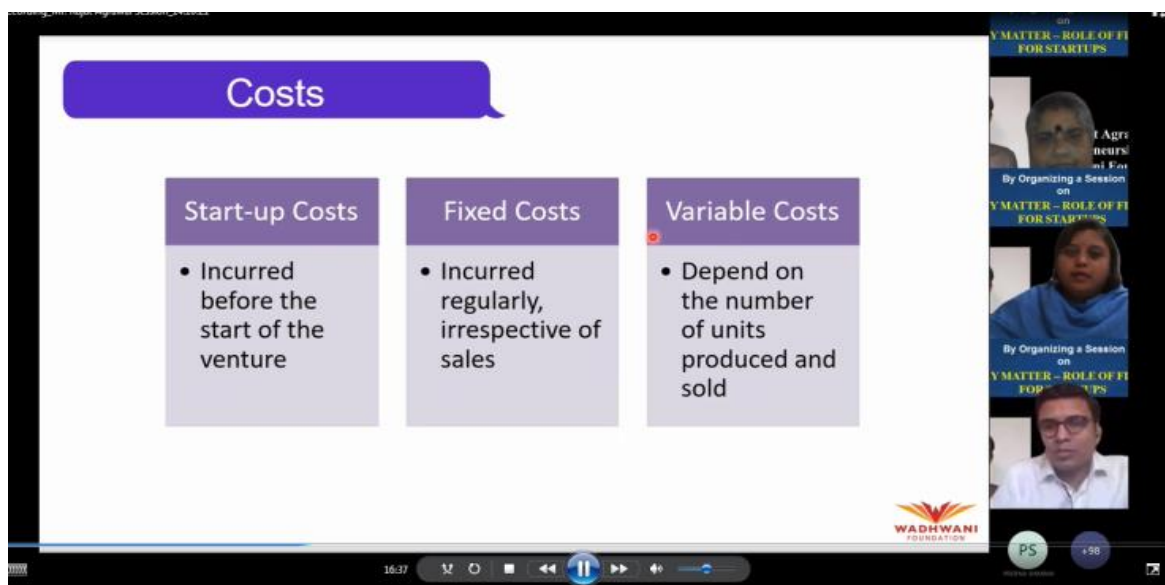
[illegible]

Costs

Start-up Costs
• Incurred before the start of the venture

Fixed Costs
• Incurred regularly, irrespective of sales

Variable Costs
• Depend on the number of units produced and sold

WADHWANI FOUNDATION

on
Y MATTER – ROLE OF FI
FOR STARTUPS

t Agra
neurs
ni Fo

By Organizing a Session
on
Y MATTER – ROLE OF FI
FOR STAR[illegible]PS

By Organizing a Session
on
Y MATTER – ROLE OF FI
FOR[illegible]PS

PS
+98

16:37